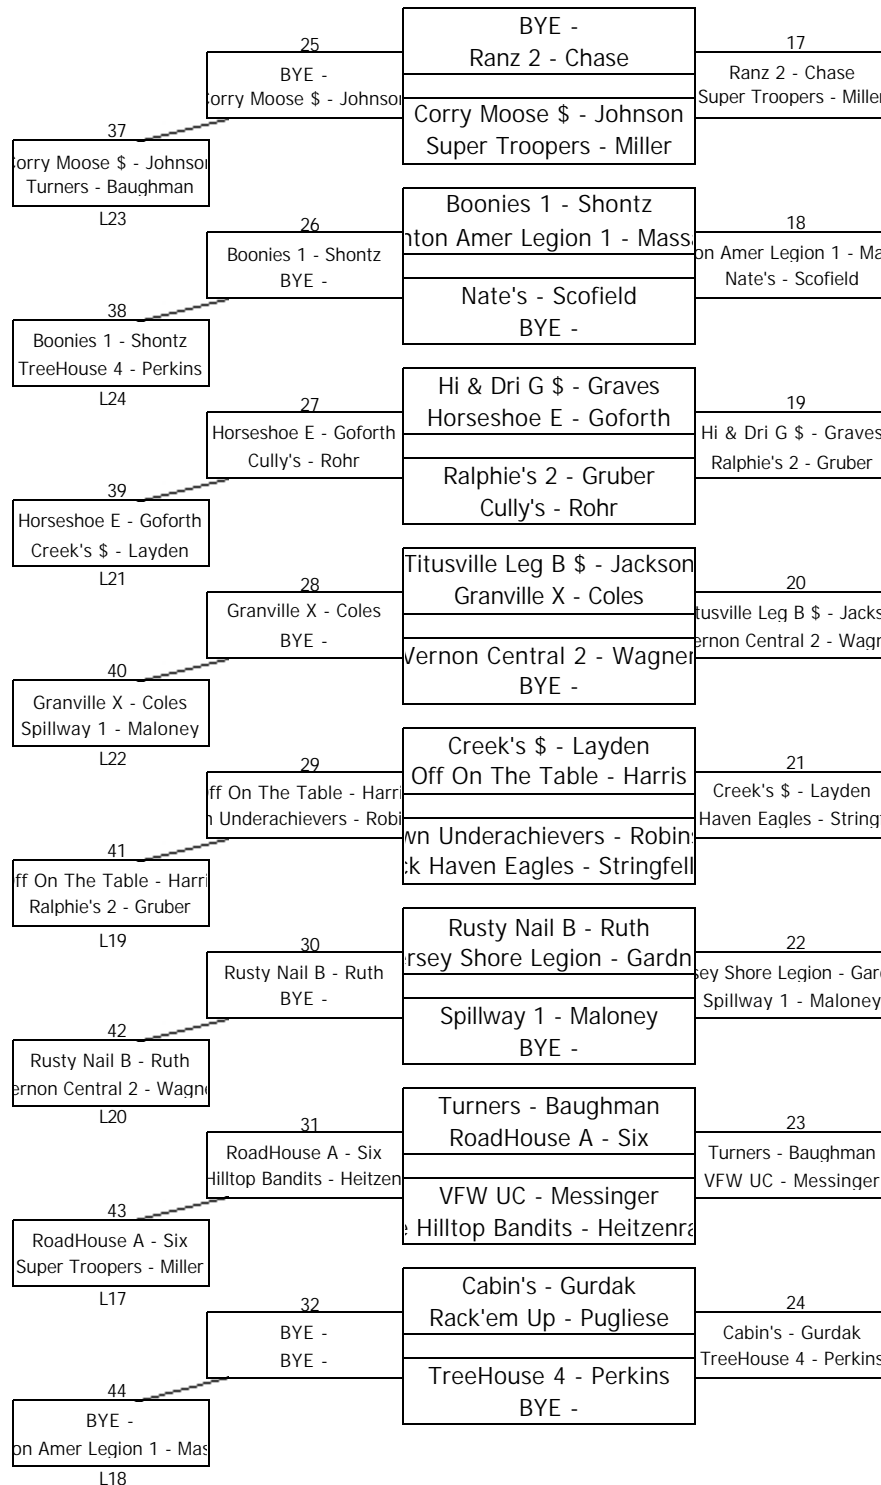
BYE -
Ranz 2 - Chase

Corry Moose $ - Johnson
Super Troopers - Miller

25
BYE -
Corry Moose $ - Johnson

17
Ranz 2 - Chase
Super Troopers - Miller

37
Corry Moose $ - Johnson
Turners - Baughman
L23

Boonies 1 - Shontz
nton Amer Legion 1 - Mass

Nate's - Scofield
BYE -

26
Boonies 1 - Shontz
BYE -

18
on Amer Legion 1 - Ma
Nate's - Scofield

38
Boonies 1 - Shontz
TreeHouse 4 - Perkins
L24

Hi & Dri G $ - Graves
Horseshoe E - Goforth

Ralphie's 2 - Gruber
Cully's - Rohr

27
Horseshoe E - Goforth
Cully's - Rohr

19
Hi & Dri G $ - Graves
Ralphie's 2 - Gruber

39
Horseshoe E - Goforth
Creek's $ - Layden
L21

Titusville Leg B $ - Jackson
Granville X - Coles

Vernon Central 2 - Wagner
BYE -

28
Granville X - Coles
BYE -

20
tusville Leg B $ - Jacks
ernon Central 2 - Wagr

40
Granville X - Coles
Spillway 1 - Maloney
L22

Creek's $ - Layden
Off On The Table - Harris

wn Underachievers - Robins
ck Haven Eagles - Stringfell

29
ff On The Table - Harri
n Underachievers - Robi

21
Creek's $ - Layden
Haven Eagles - String

41
ff On The Table - Harri
Ralphie's 2 - Gruber
L19

Rusty Nail B - Ruth
rsey Shore Legion - Gardn

Spillway 1 - Maloney
BYE -

30
Rusty Nail B - Ruth
BYE -

22
sey Shore Legion - Gar
Spillway 1 - Maloney

42
Rusty Nail B - Ruth
ernon Central 2 - Wagn
L20

Turners - Baughman
RoadHouse A - Six

VFW UC - Messinger
Hilltop Bandits - Heitzenra

31
RoadHouse A - Six
Hilltop Bandits - Heitzen

23
Turners - Baughman
VFW UC - Messinger

43
RoadHouse A - Six
Super Troopers - Miller
L17

Cabin's - Gurdak
Rack'em Up - Pugliese

TreeHouse 4 - Perkins
BYE -

32
BYE -
BYE -

24
Cabin's - Gurdak
TreeHouse 4 - Perkins

44
BYE -
on Amer Legion 1 - Mas
L18